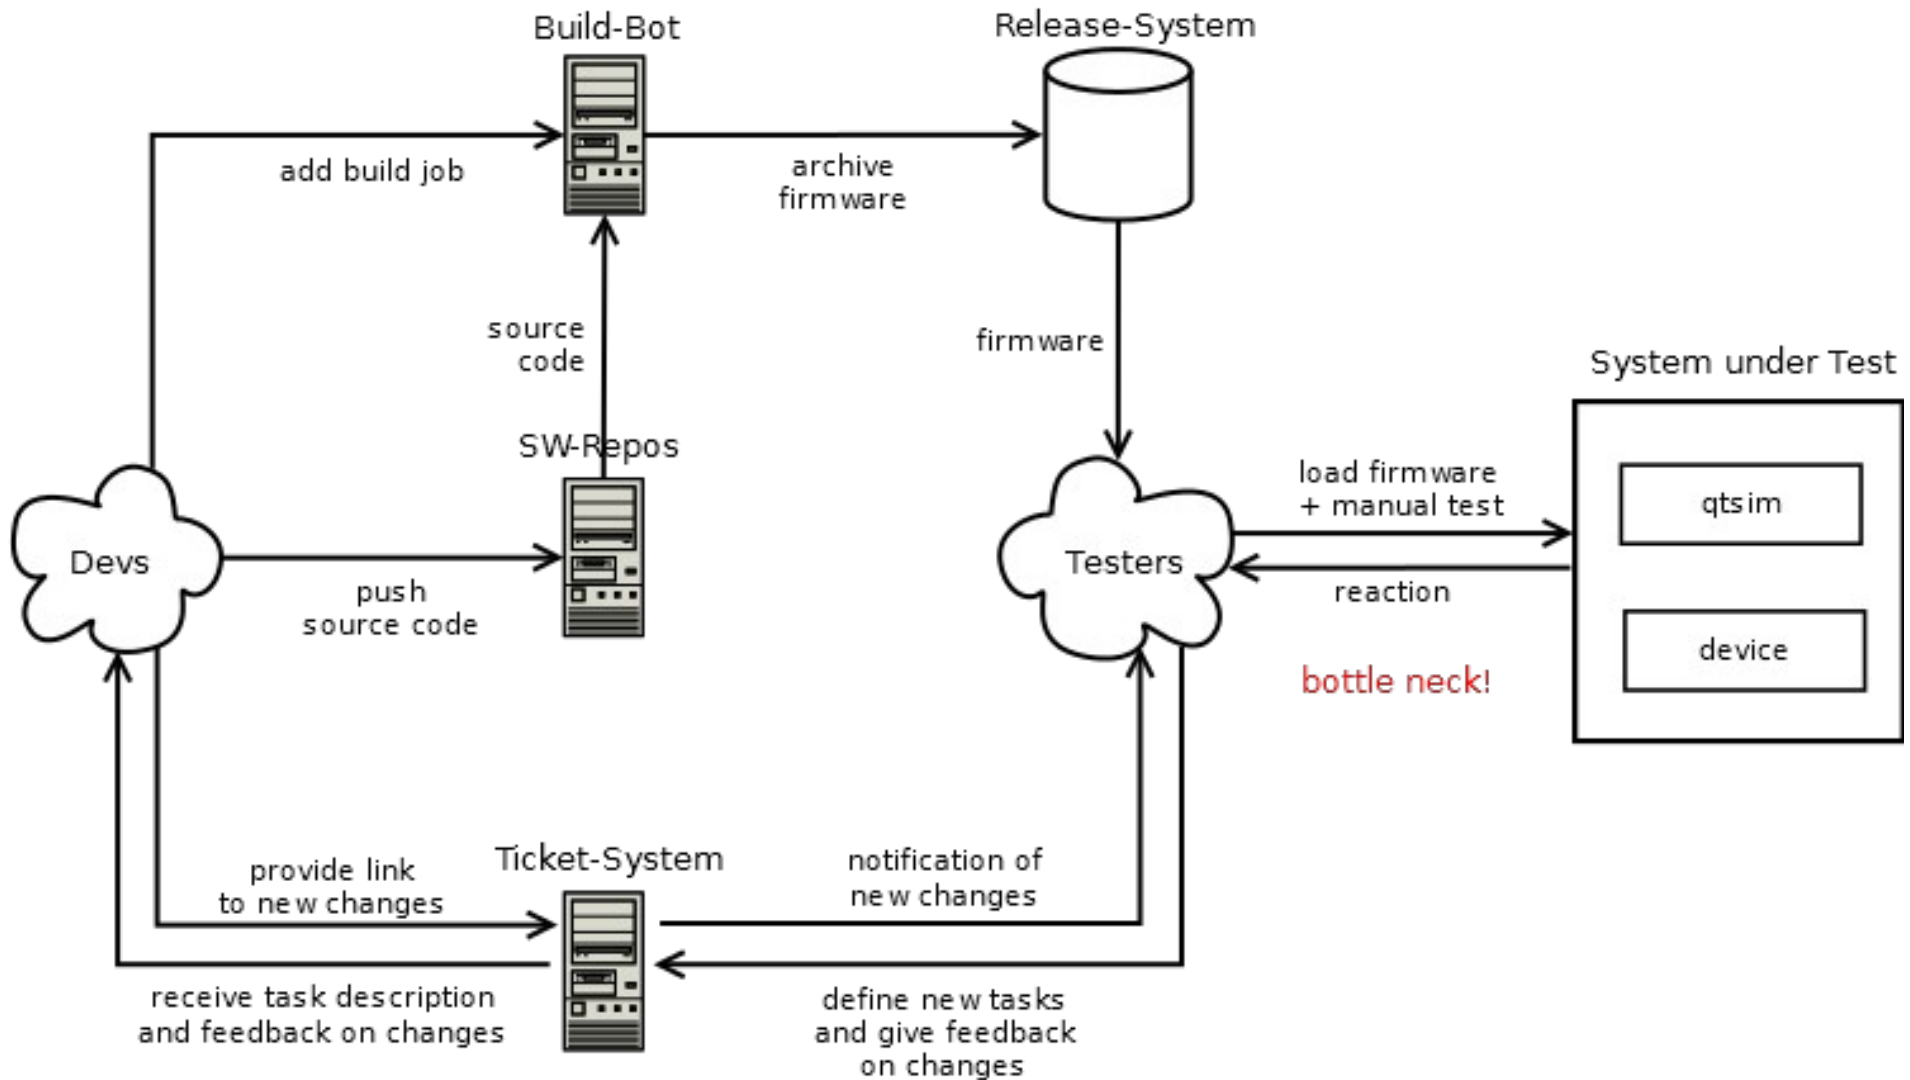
Build-Bot

Release-System

add build job

archive firmware

source code

firmware

System under Test

SW-Repos

Devs

push source code

Testers

load firmware + manual test

reaction

qtsim

device

bottle neck!

Ticket-System

provide link to new changes

notification of new changes

receive task description and feedback on changes

define new tasks and give feedback on changes